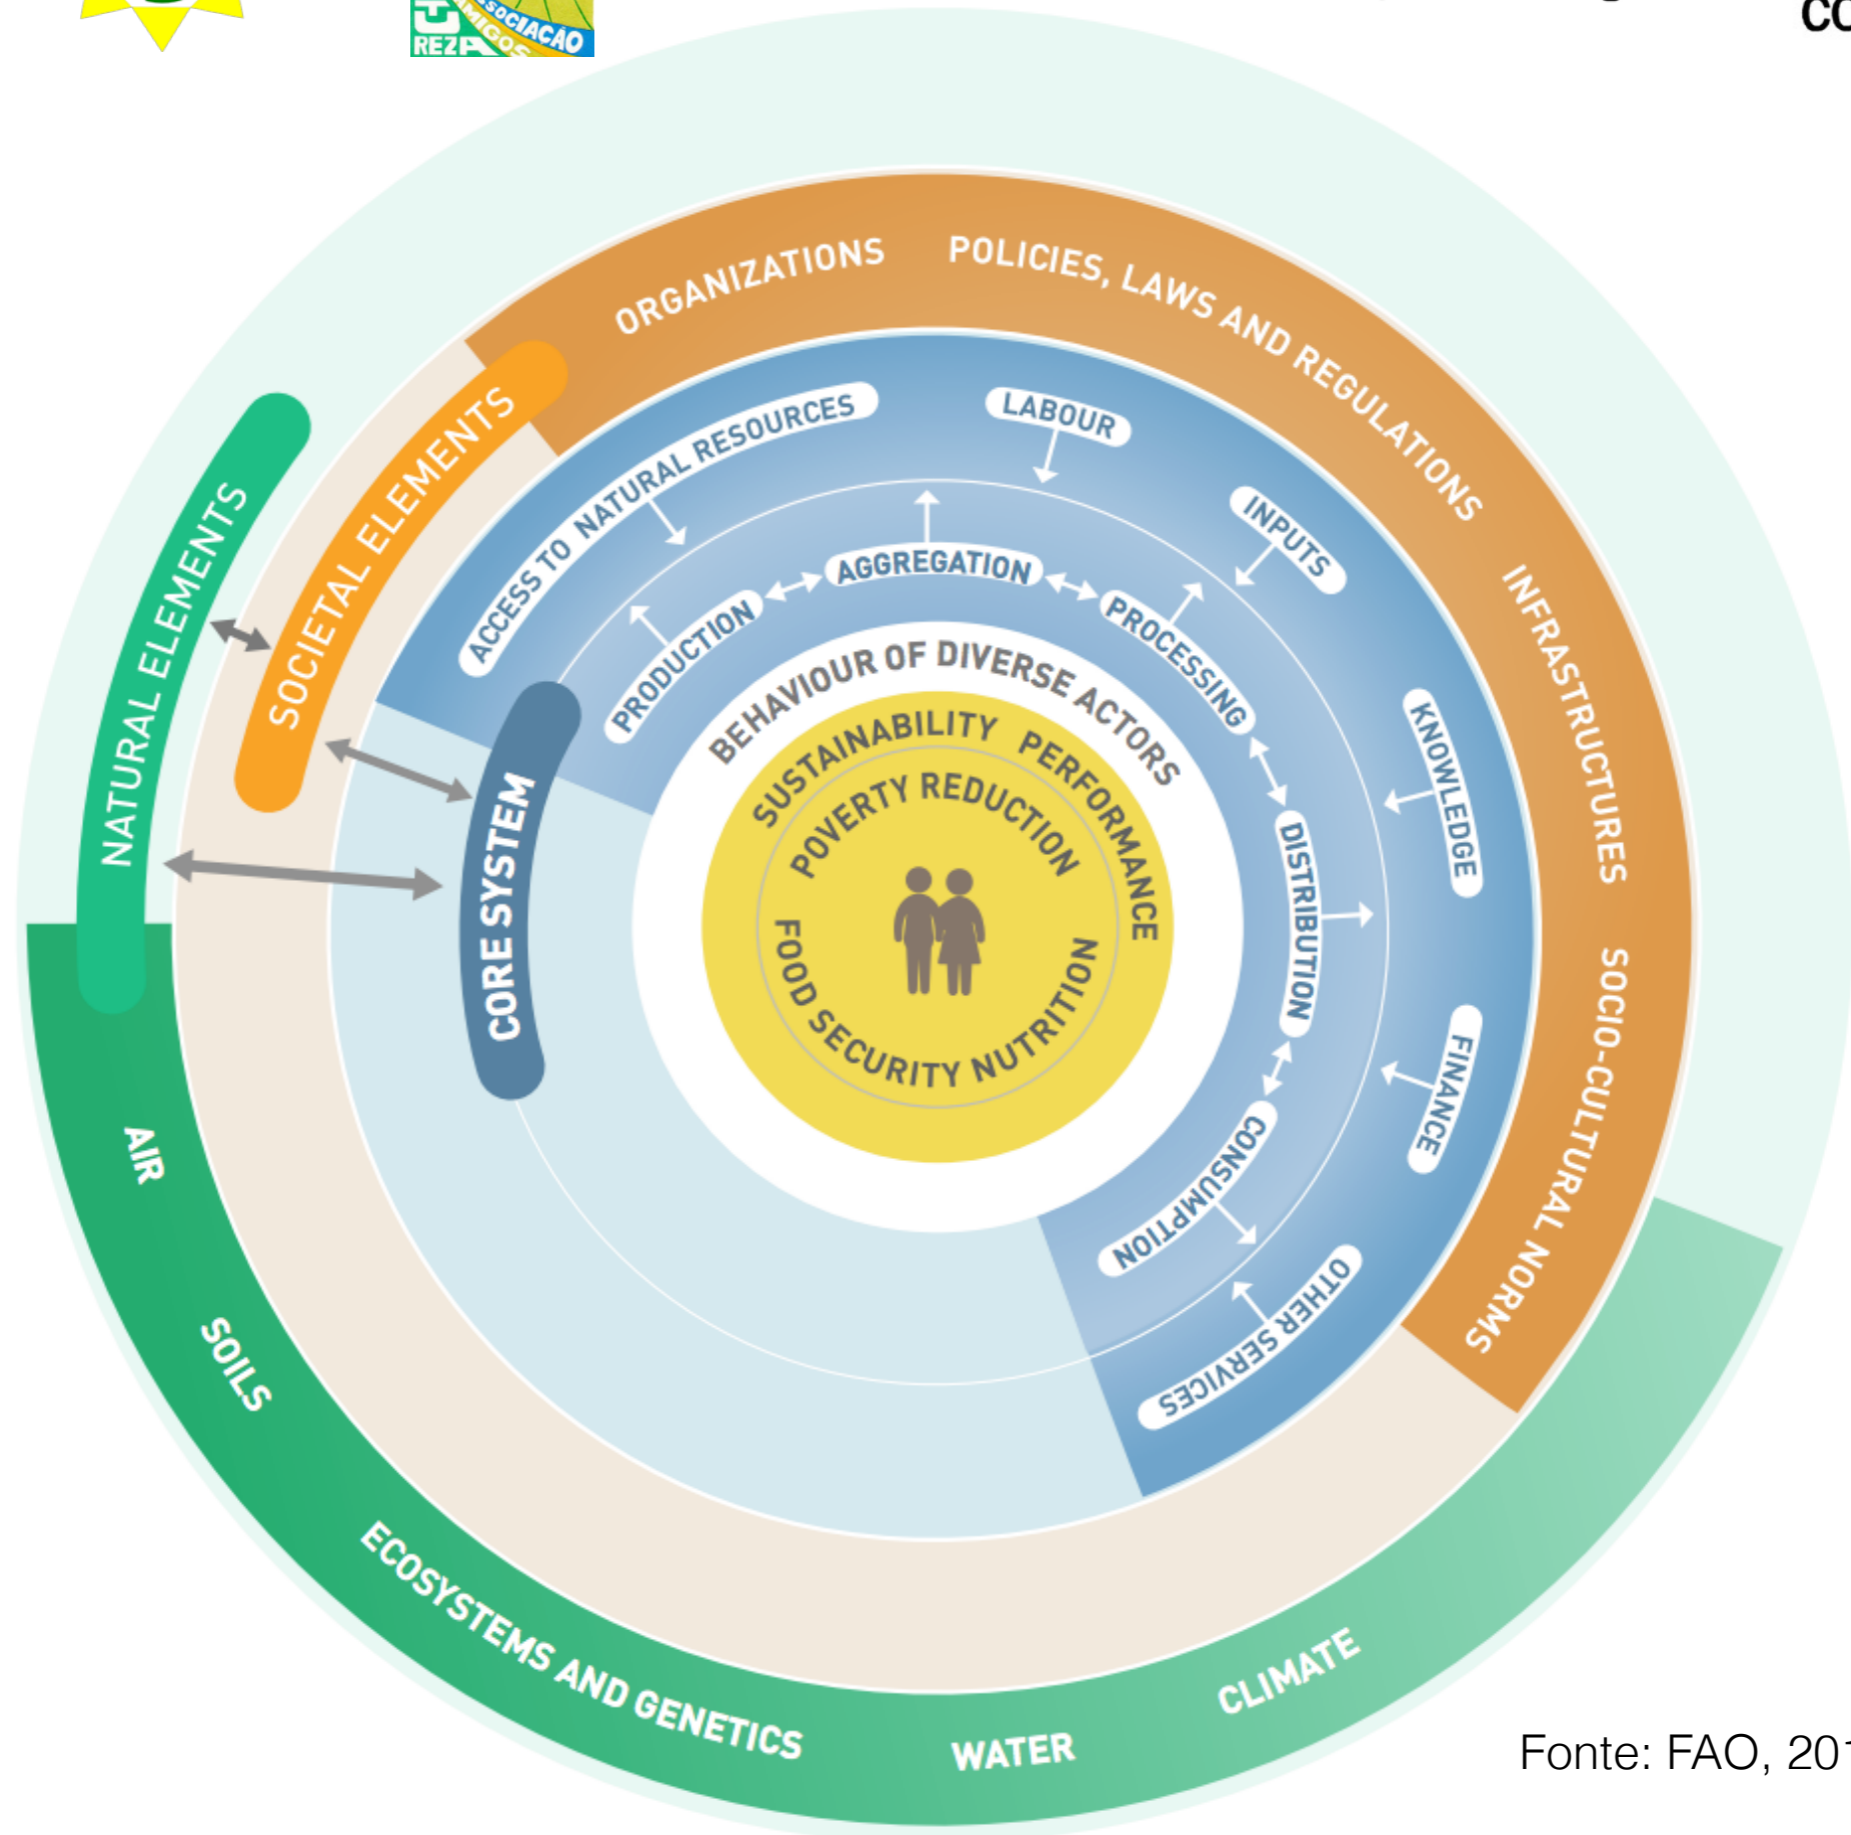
ASSOCIAÇÃO
AMIGOS
REZA

CO

ORGANIZATIONS
POLICIES, LAWS AND REGULATIONS
INFRASTRUCTURES
SOCIO-CULTURAL NORMS

NATURAL ELEMENTS
SOCIETAL ELEMENTS
CORE SYSTEM

ACCESS TO NATURAL RESOURCES
LABOUR
INPUTS
KNOWLEDGE
FINANCE
OTHER SERVICES

PRODUCTION
AGGREGATION
PROCESSING
DISTRIBUTION
CONSUMPTION

BEHAVIOUR OF DIVERSE ACTORS
SUSTAINABILITY PERFORMANCE
POVERTY REDUCTION
FOOD SECURITY NUTRITION

AIR
SOILS
ECOSYSTEMS AND GENETICS
WATER
CLIMATE

Fonte: FAO, 20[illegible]